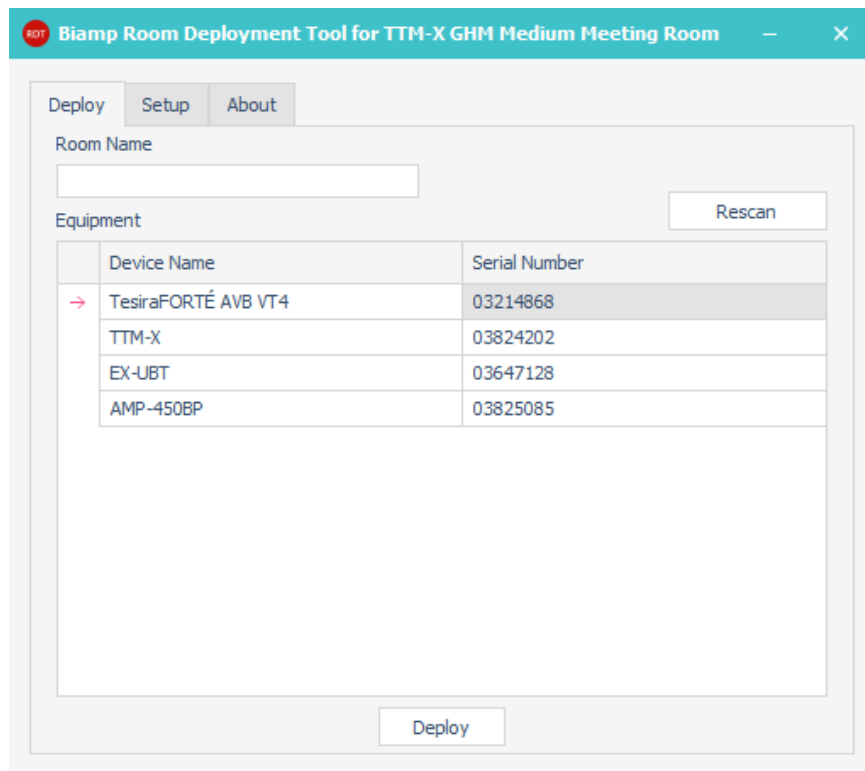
RDT Biamp Room Deployment Tool for TTM-X GHM Medium Meeting Room

Deploy Setup About

Room Name

Equipment

Rescan

| | Device Name | Serial Number |
|---|---|---|
| → | TesiraFORTÉ AVB VT4 | 03214868 |
| | TTM-X | 03824202 |
| | EX-UBT | 03647128 |
| | AMP-450BP | 03825085 |

Deploy